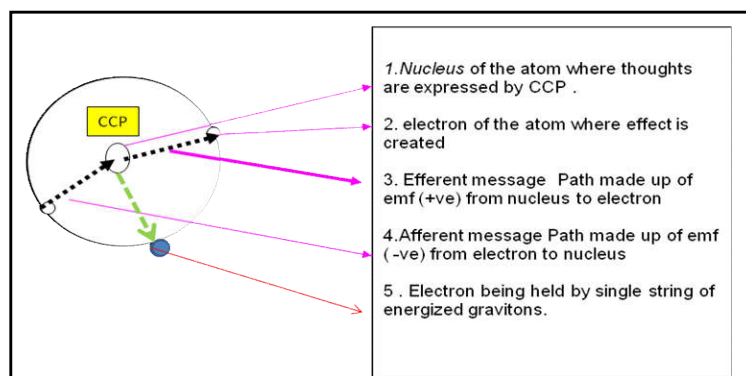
CCP

1. Nucleus of the atom where thoughts are expressed by CCP .

2. electron of the atom where effect is created

3. Efferent message Path made up of emf (+ve) from nucleus to electron

4. Afferent message Path made up of emf ( -ve) from electron to nucleus

5 . Electron being held by single string of energized gravitons.